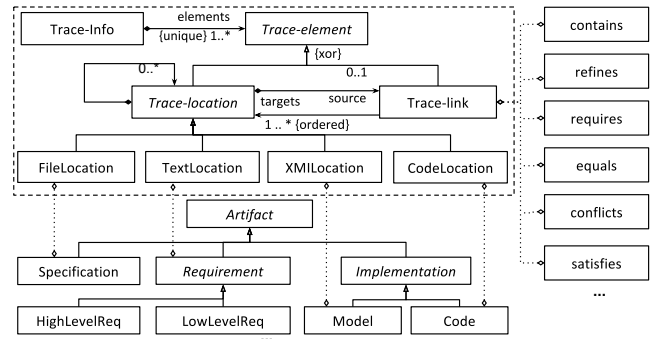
Trace-Info
elements
{unique} 1..*
Trace-element
{xor}
0..*
0..1
Trace-location
targets
source
Trace-link
1 .. * {ordered}
FileLocation
TextLocation
XMILocation
CodeLocation
Artifact
Specification
Requirement
Implementation
HighLevelReq
LowLevelReq
Model
Code
contains
refines
requires
equals
conflicts
satisfies
...